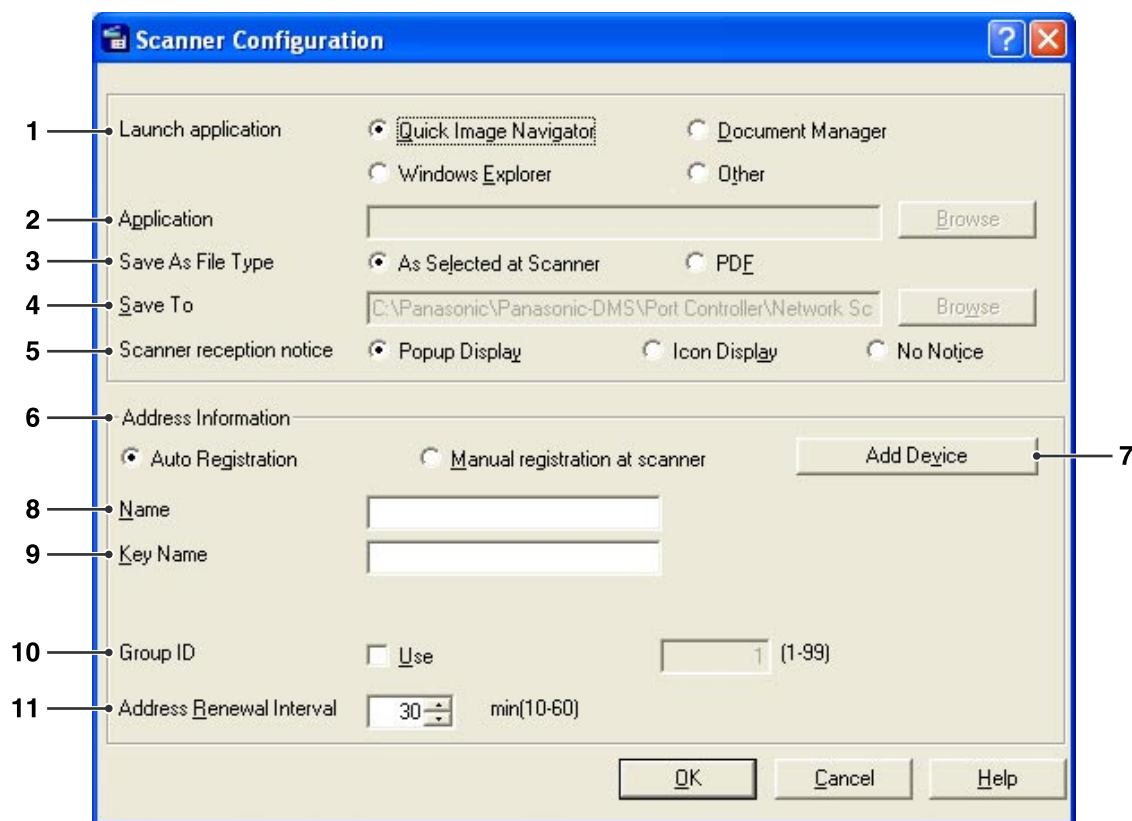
Scanner Configuration

1 Launch application
Quick Image Navigator
Document Manager
Windows Explorer
Other

2 Application
Browse

3 Save As File Type
As Selected at Scanner
PDF

4 Save To
C:\Panasonic\Panasonic-DMS\Port Controller\Network Sc
Browse

5 Scanner reception notice
Popup Display
Icon Display
No Notice

6 Address Information
Auto Registration
Manual registration at scanner
Add Device 7

8 Name

9 Key Name

10 Group ID
Use
1 (1-99)

11 Address Renewal Interval
30 min(10-60)

OK
Cancel
Help